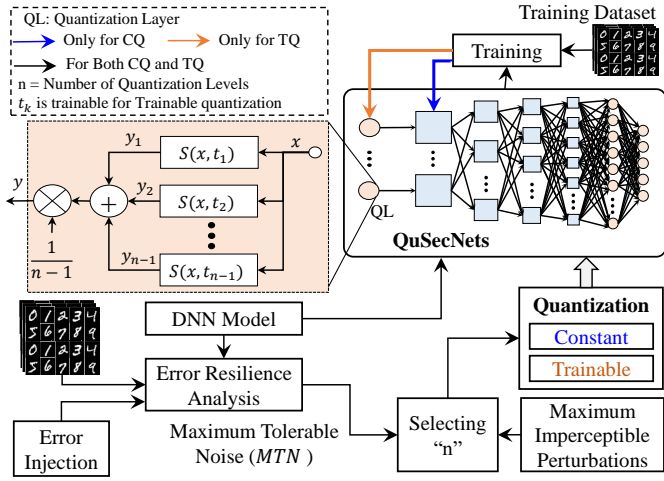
QL: Quantization Layer

Only for CQ

Only for TQ

For Both CQ and TQ

n = Number of Quantization Levels

$t_k$ is trainable for Trainable quantization

Training Dataset

Training

$y_1$

$S(x, t_1)$

$x$

$y$

$y_2$

$S(x, t_2)$

$\frac{1}{n-1}$

$y_{n-1}$

$S(x, t_{n-1})$

QL

QuSecNets

Quantization

Constant

Trainable

DNN Model

Error Resilience Analysis

Error Injection

Maximum Tolerable Noise ($MTN$)

Selecting "n"

Maximum Imperceptible Perturbations